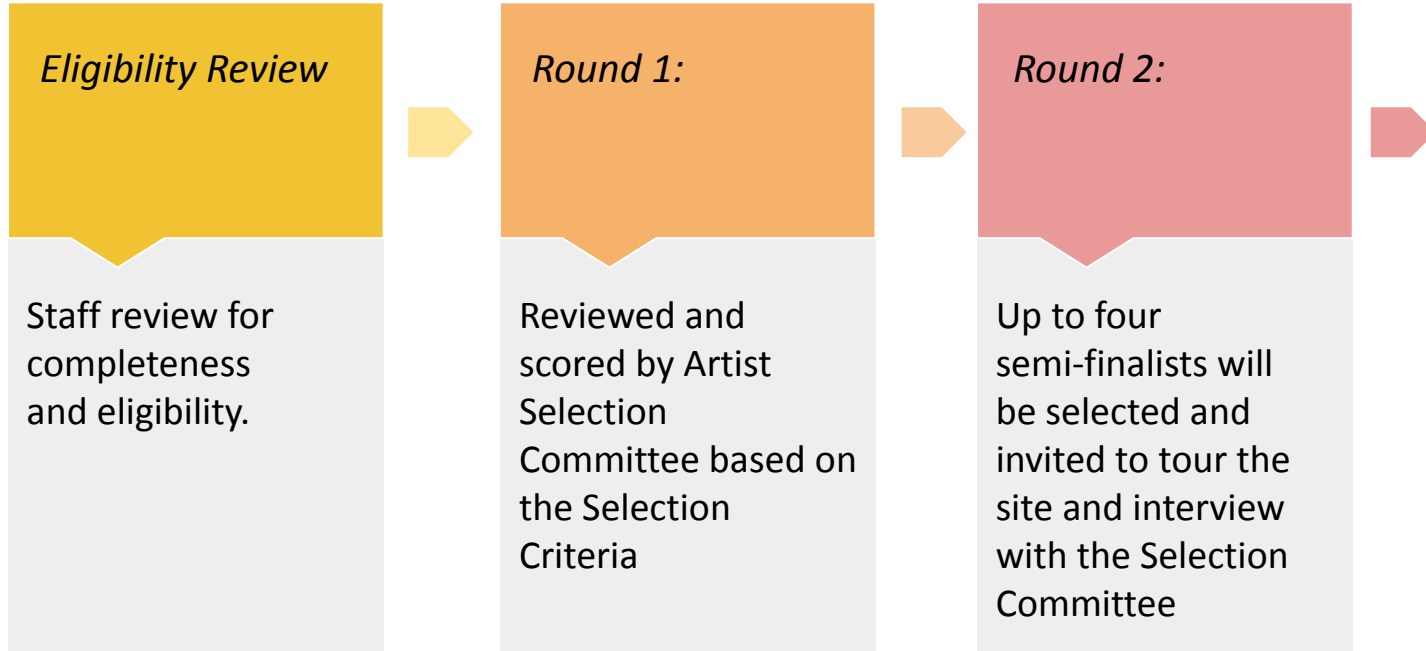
Eligibility Review

Staff review for completeness and eligibility.

Round 1:

Reviewed and scored by Artist Selection Committee based on the Selection Criteria

Round 2:

Up to four semi-finalists will be selected and invited to tour the site and interview with the Selection Committee